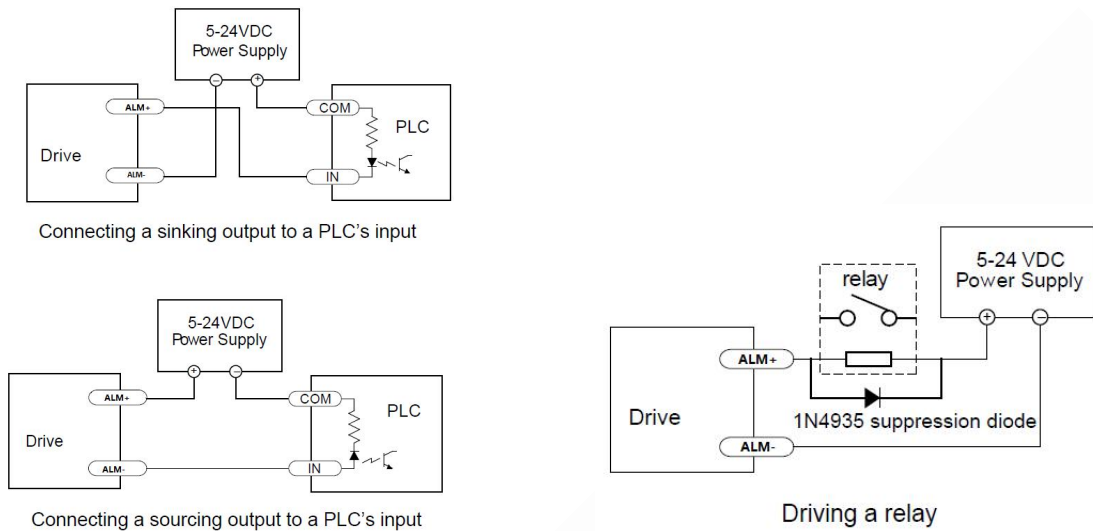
5-24VDC
Power Supply

ALM+
COM
PLC
Drive
ALM-
IN

Connecting a sinking output to a PLC's input

5-24VDC
Power Supply

ALM+
COM
PLC
Drive
ALM-
IN

Connecting a sourcing output to a PLC's input

relay
5-24 VDC
Power Supply

ALM+
Drive
1N4935 suppression diode
ALM-

Driving a relay